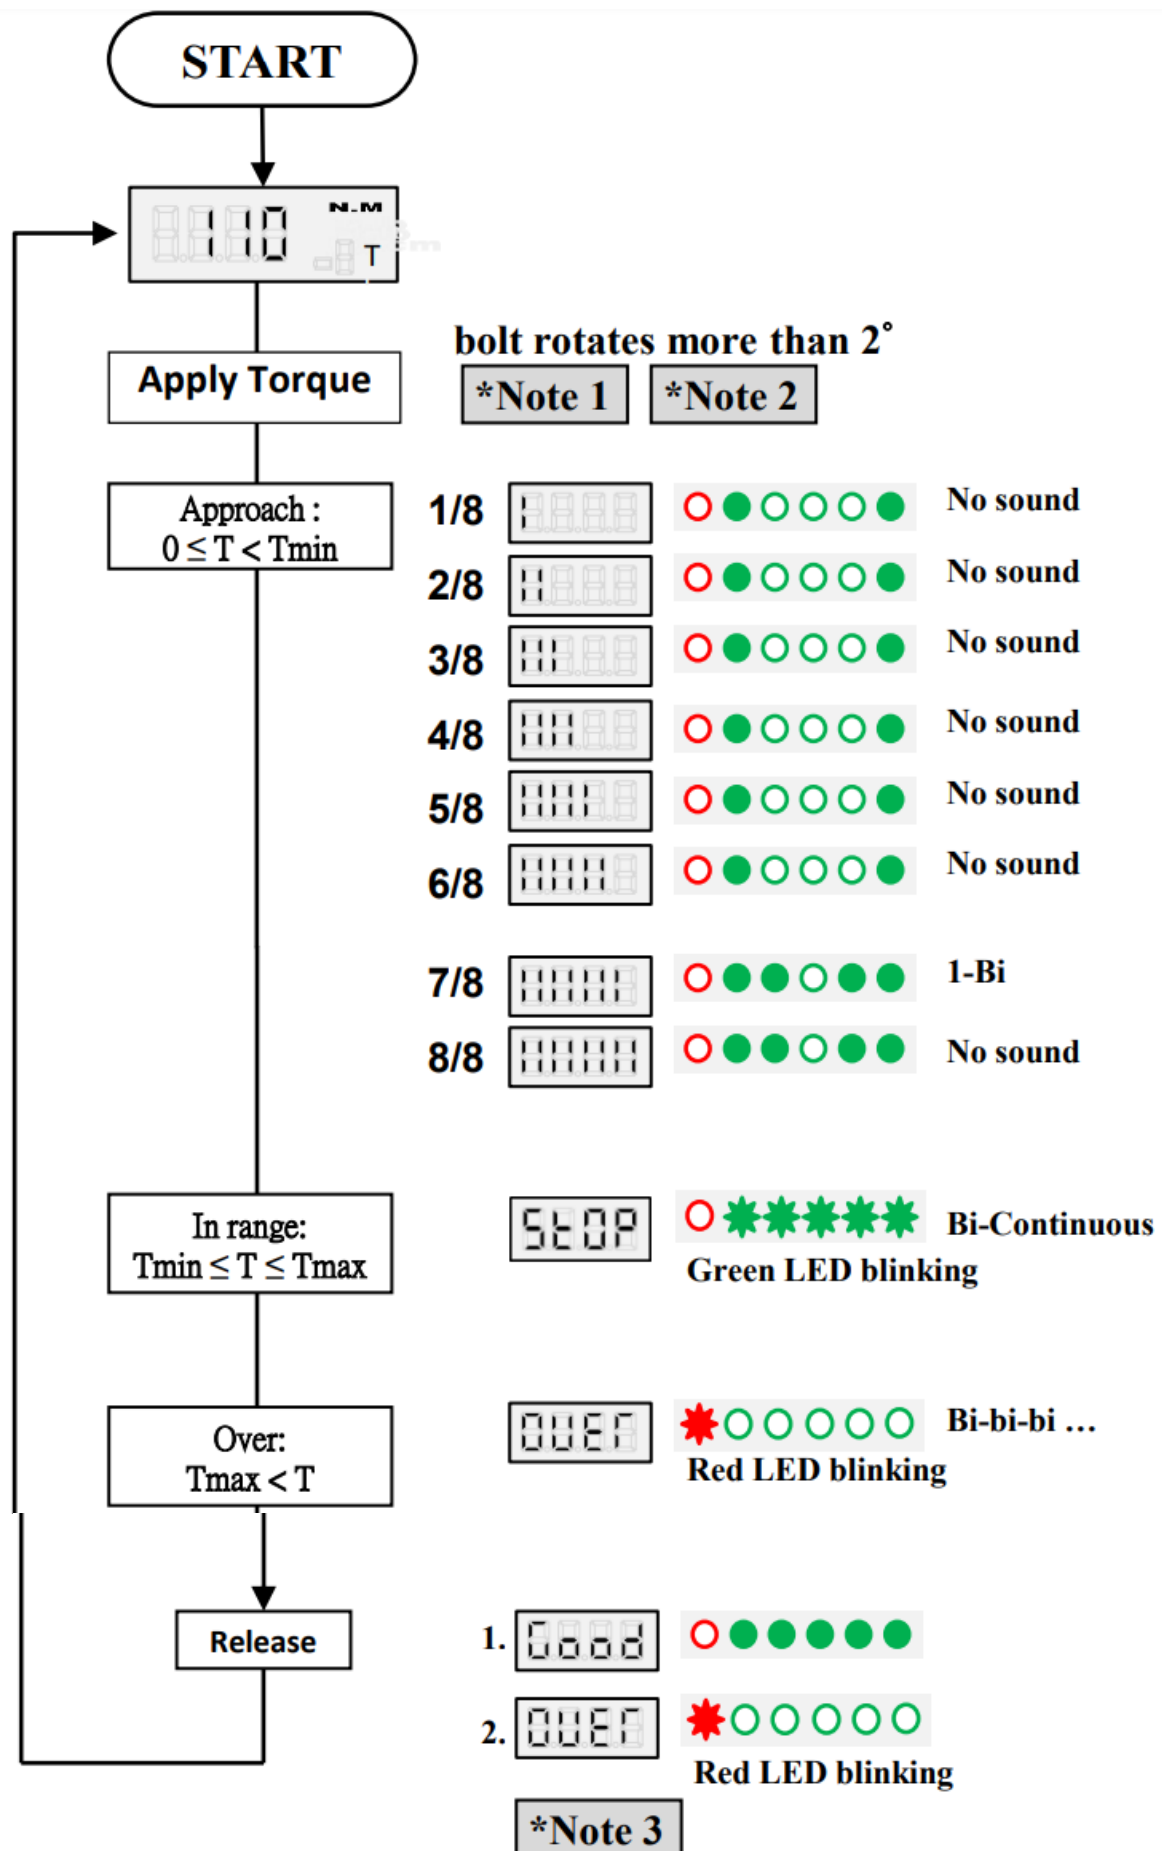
START

110 N.M T

Apply Torque

bolt rotates more than 2°

*Note 1 *Note 2

Approach : $0 \leq T < Tmin$

1/8 No sound

2/8 No sound

3/8 No sound

4/8 No sound

5/8 No sound

6/8 No sound

7/8 1-Bi

8/8 No sound

In range: $Tmin \leq T \leq Tmax$

StOP Bi-Continuous

Green LED blinking

Over: $Tmax < T$

OUEr Bi-bi-bi …

Red LED blinking

Release

1. Good

2. OUEr

Red LED blinking

*Note 3